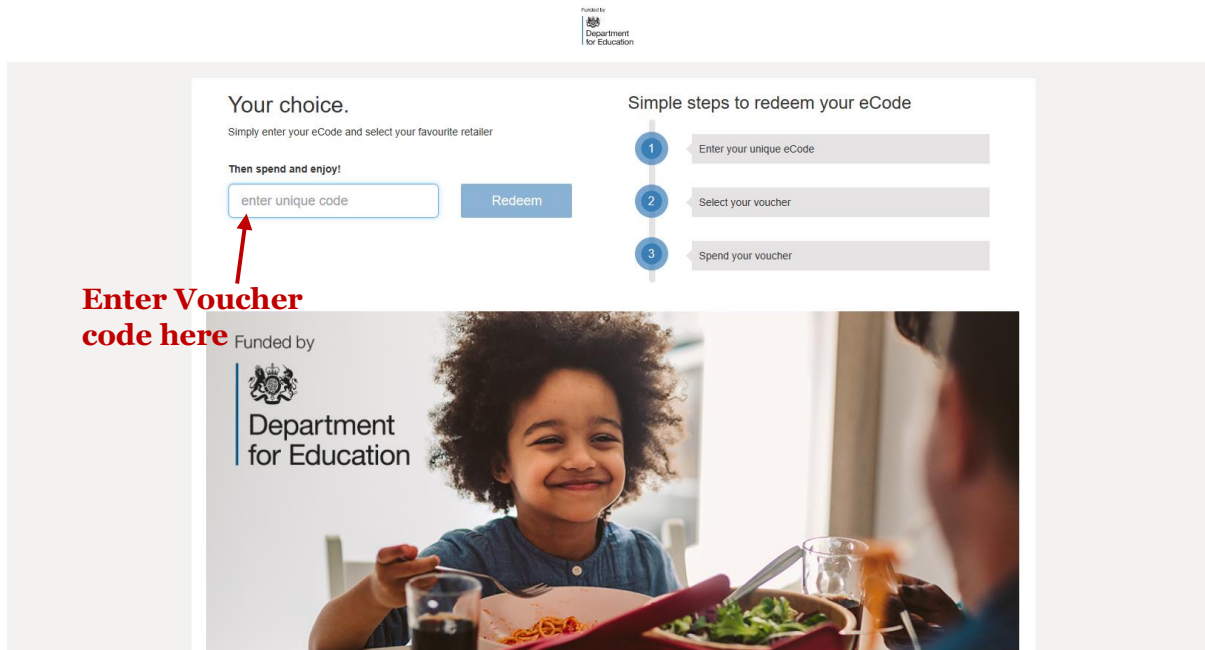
Funded by
Department for Education

Your choice.

Simply enter your eCode and select your favourite retailer

Then spend and enjoy!

enter unique code

Redeem

Simple steps to redeem your eCode

1 Enter your unique eCode

2 Select your voucher

3 Spend your voucher

Enter Voucher code here

Funded by

Department for Education